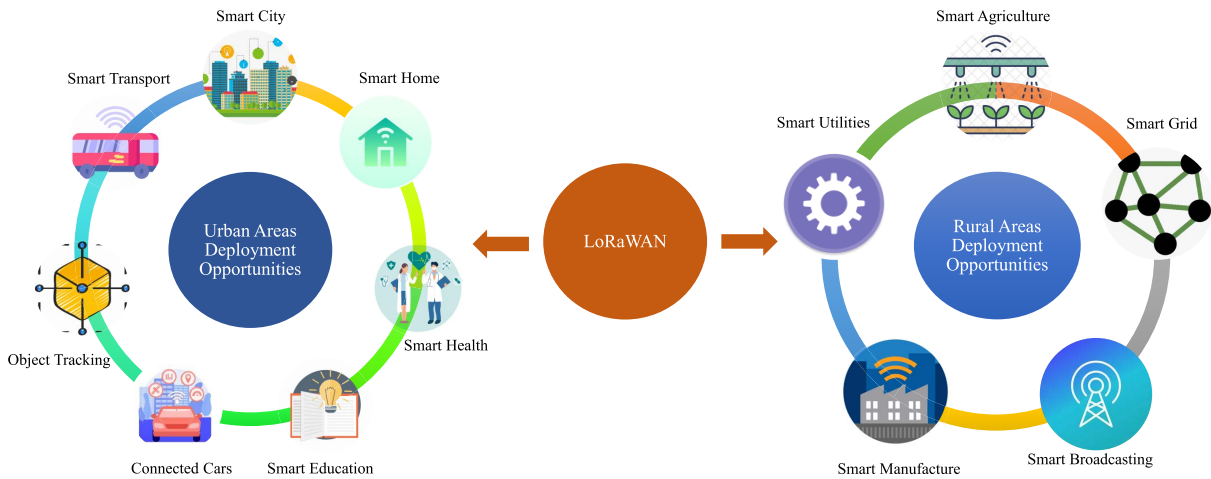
Smart City

Smart Transport

Smart Home

Urban Areas Deployment Opportunities

Smart Health

Object Tracking

Connected Cars

Smart Education

LoRaWAN

Smart Agriculture

Smart Utilities

Smart Grid

Rural Areas Deployment Opportunities

Smart Manufacture

Smart Broadcasting